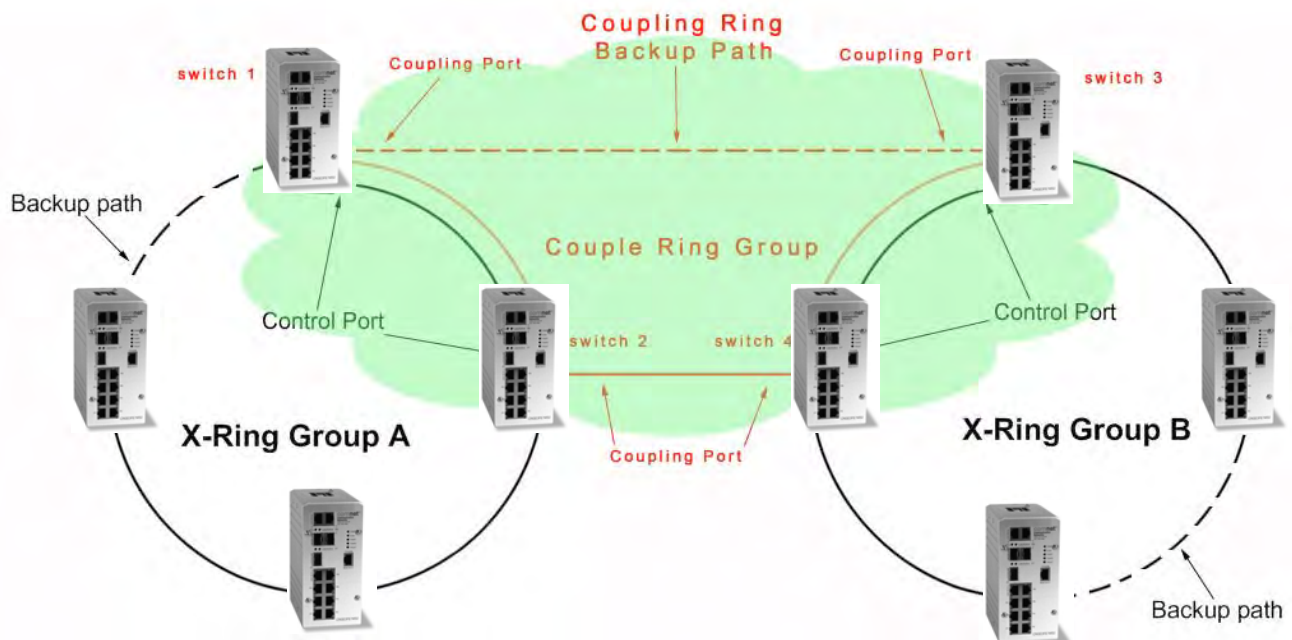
Coupling Ring
Backup Path

switch 1

Coupling Port

Coupling Port

switch 3

Backup path

Couple Ring Group

Control Port

Control Port

switch 2

switch 4

X-Ring Group A

X-Ring Group B

Coupling Port

Backup path